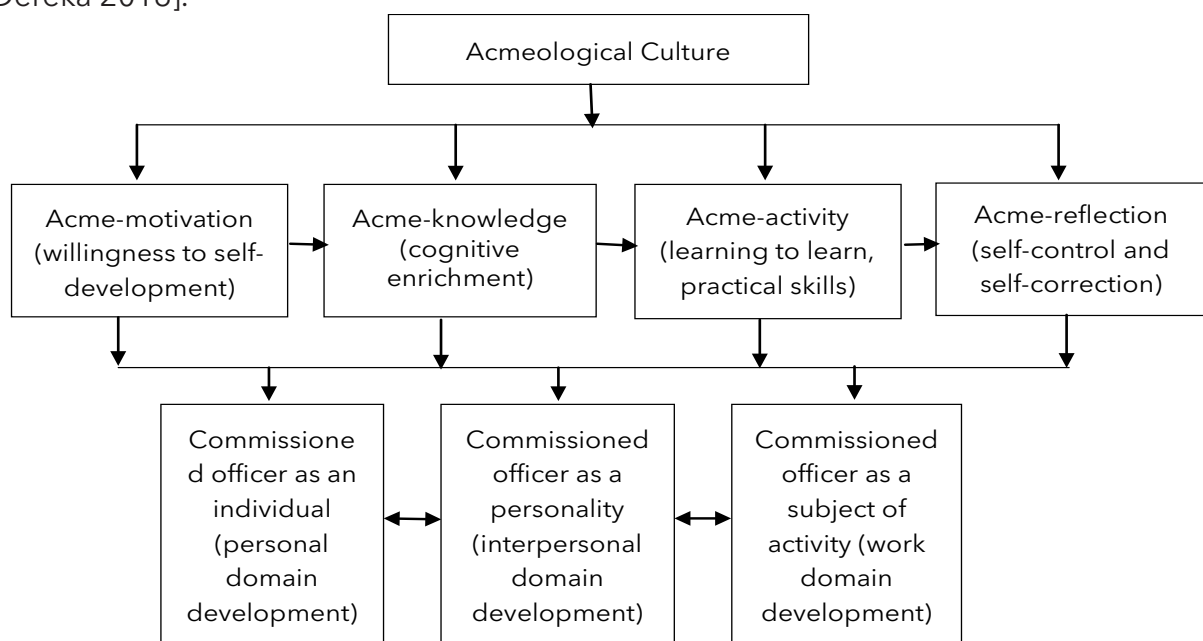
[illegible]ereka 2016].

Acmeological Culture

Acme-motivation (willingness to self-development)

Acme-knowledge (cognitive enrichment)

Acme-activity (learning to learn, practical skills)

Acme-reflection (self-control and self-correction)

Commissioned officer as an individual (personal domain development)

Commissioned officer as a personality (interpersonal domain development)

Commissioned officer as a subject of activity (work domain development)